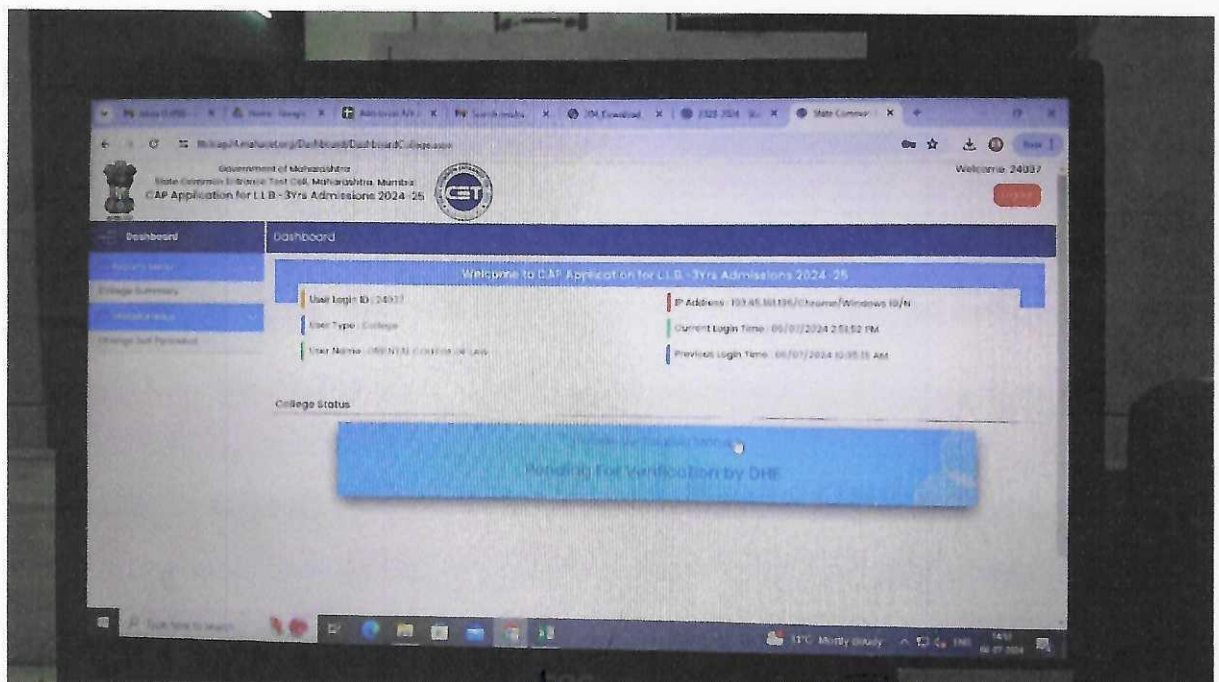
Government of Maharashtra
State Common Entrance Test Cell, Maharashtra, Mumbai
CAP Application for L.L.B.-3Yrs Admissions 2024-25

CET

Welcome 24037

Dashboard

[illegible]
College Summary
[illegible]
Change Set Password

Dashboard

Welcome to CAP Application for L.L.B.-3Yrs Admissions 2024-25

User Login ID : 24037
User Type : College
User Name : ORIENTAL COLLEGE OF LAW

IP Address : 103.65.161.196/Chrome/Windows 10/N
Current Login Time : 05/07/2024 2:51:52 PM
Previous Login Time : 05/07/2024 10:35:15 AM

College Status

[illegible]
Pending For Verification by DHE

Type here to search

31°C Mostly cloudy
14:51
05-07-2024